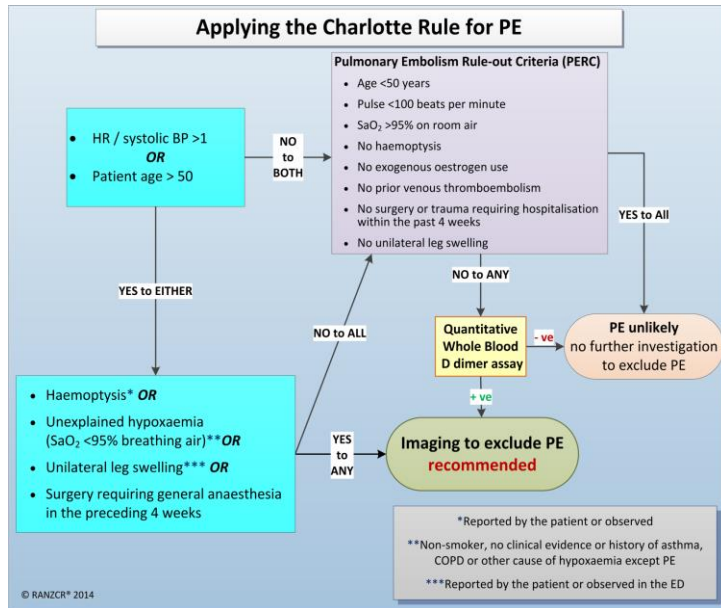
Applying the Charlotte Rule for PE

- HR / systolic BP >1
*OR*
- Patient age > 50

NO to BOTH

Pulmonary Embolism Rule-out Criteria (PERC)
- Age <50 years
- Pulse <100 beats per minute
- $SaO_2$ >95% on room air
- No haemoptysis
- No exogenous oestrogen use
- No prior venous thromboembolism
- No surgery or trauma requiring hospitalisation within the past 4 weeks
- No unilateral leg swelling

YES to All

NO to ANY

YES to EITHER

NO to ALL

Quantitative Whole Blood D dimer assay

- ve

PE unlikely
no further investigation to exclude PE

+ ve

- Haemoptysis* *OR*
- Unexplained hypoxaemia ($SaO_2$ <95% breathing air)** *OR*
- Unilateral leg swelling*** *OR*
- Surgery requiring general anaesthesia in the preceding 4 weeks

YES to ANY

Imaging to exclude PE
recommended

*Reported by the patient or observed

**Non-smoker, no clinical evidence or history of asthma, COPD or other cause of hypoxaemia except PE

***Reported by the patient or observed in the ED

© RANZCR® 2014